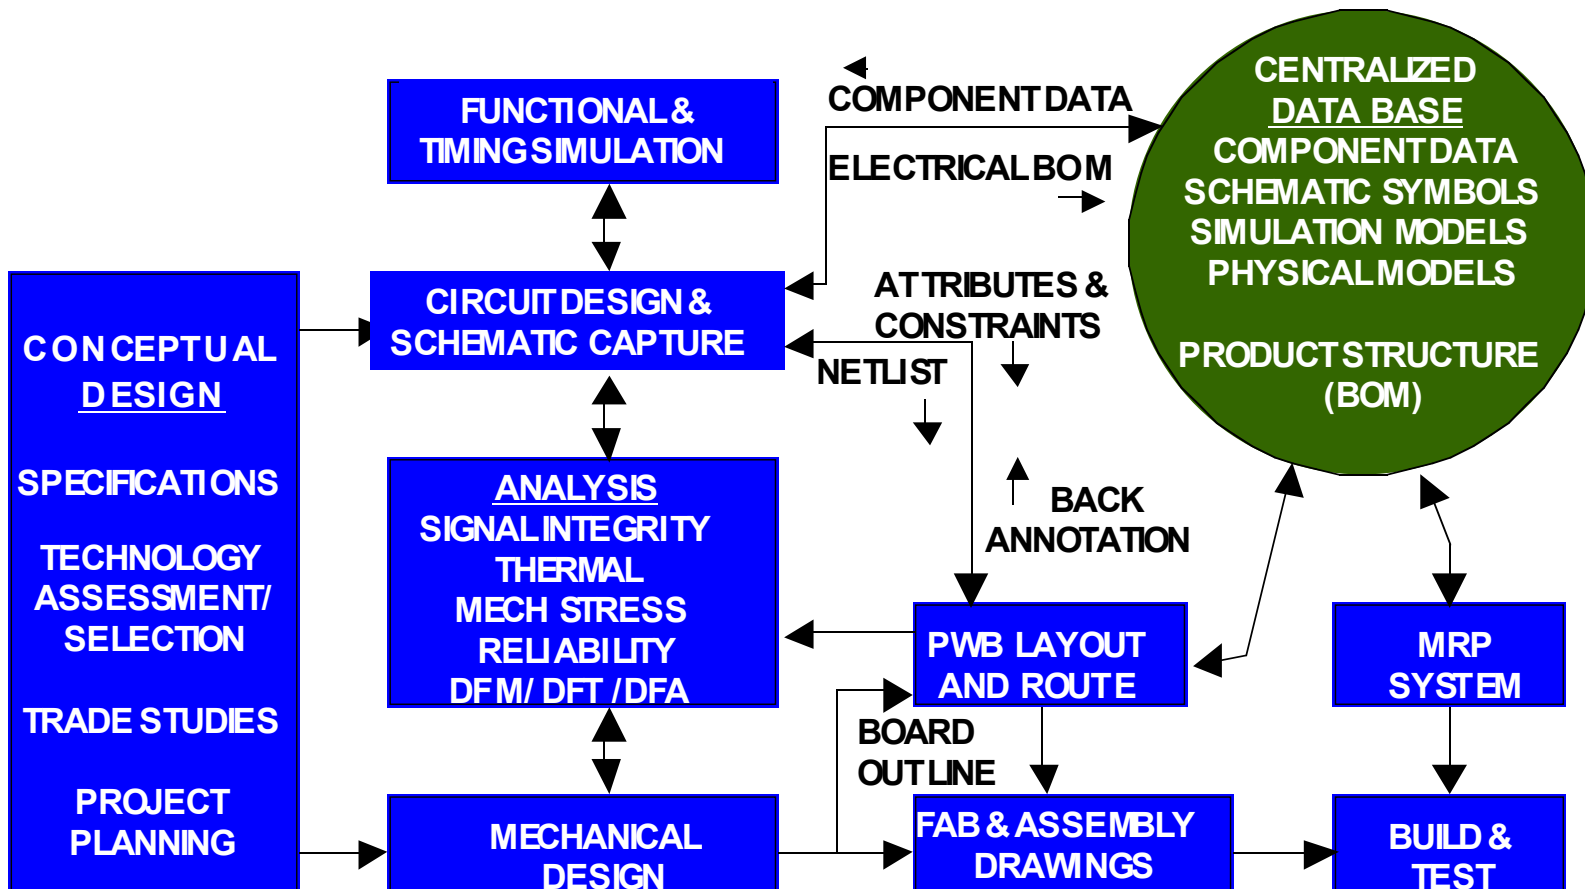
CONCEPTUAL DESIGN

SPECIFICATIONS

TECHNOLOGY ASSESSMENT/ SELECTION

TRADE STUDIES

PROJECT PLANNING

FUNCTIONAL & TIMING SIMULATION

CIRCUIT DESIGN & SCHEMATIC CAPTURE

ANALYSIS
SIGNAL INTEGRITY
THERMAL
MECH STRESS
RELIABILITY
DFM/ DFT / DFA

MECHANICAL DESIGN

COMPONENT DATA

ELECTRICAL BOM

ATTRIBUTES & CONSTRAINTS

NETLIST

BACK ANNOTATION

CENTRALIZED
DATA BASE
COMPONENT DATA
SCHEMATIC SYMBOLS
SIMULATION MODELS
PHYSICAL MODELS

PRODUCT STRUCTURE (BOM)

PWB LAYOUT AND ROUTE

BOARD OUTLINE

FAB & ASSEMBLY DRAWINGS

MRP SYSTEM

BUILD & TEST